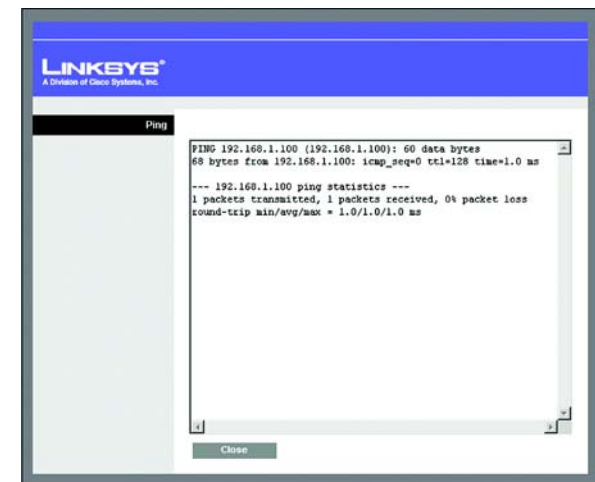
LINKSYS®
A Division of Cisco Systems, Inc.

Ping

PING 192.168.1.100 (192.168.1.100): 60 data bytes
68 bytes from 192.168.1.100: icmp_seq=0 ttl=128 time=1.0 ms

--- 192.168.1.100 ping statistics ---
1 packets transmitted, 1 packets received, 0% packet loss
round-trip min/avg/max = 1.0/1.0/1.0 ms

Close